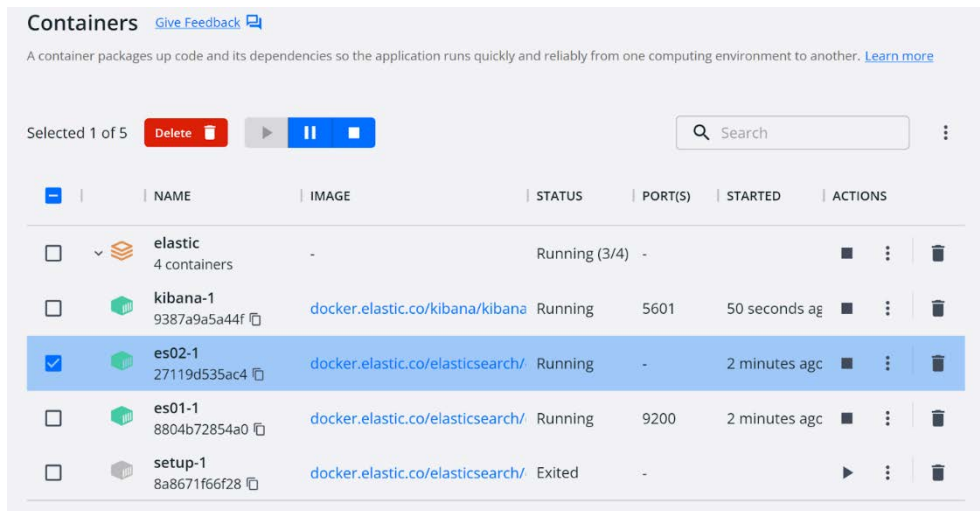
Containers Give Feedback

A container packages up code and its dependencies so the application runs quickly and reliably from one computing environment to another. Learn more

Selected 1 of 5 Delete

Search

| | | NAME | IMAGE | STATUS | PORT(S) | STARTED | ACTIONS |
|---|---|---|---|---|---|---|---|
| | | elastic 4 containers | - | Running (3/4) | - | | |
| | | kibana-1 9387a9a5a44f | docker.elastic.co/kibana/kibana | Running | 5601 | 50 seconds ag | |
| | | es02-1 27119d535ac4 | docker.elastic.co/elasticsearch/ | Running | - | 2 minutes agc | |
| | | es01-1 8804b72854a0 | docker.elastic.co/elasticsearch/ | Running | 9200 | 2 minutes agc | |
| | | setup-1 8a8671f66f28 | docker.elastic.co/elasticsearch/ | Exited | - | | |